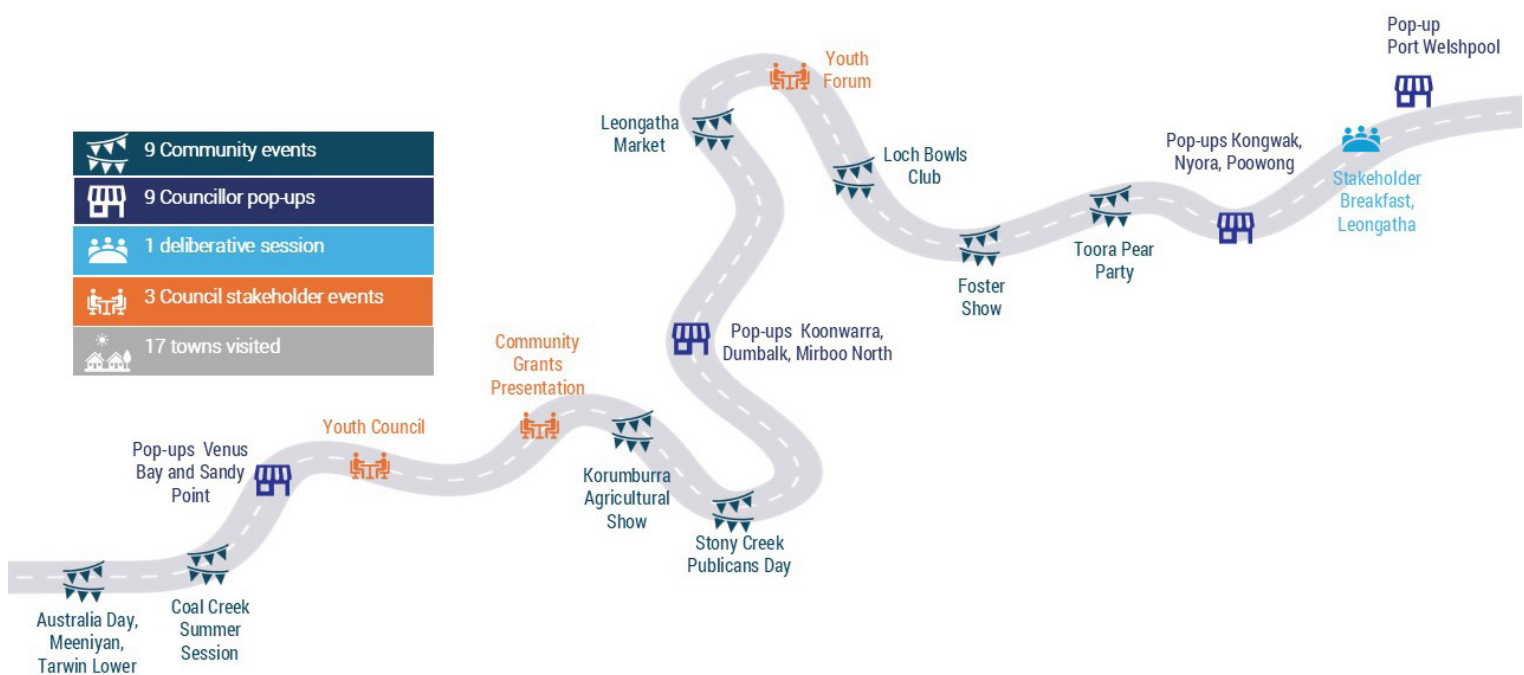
9 Community events
9 Councillor pop-ups
1 deliberative session
3 Council stakeholder events
17 towns visited

Australia Day, Meeniyan, Tarwin Lower

Coal Creek Summer Session

Pop-ups Venus Bay and Sandy Point

Youth Council

Community Grants Presentation

Korumburra Agricultural Show

Stony Creek Publicans Day

Pop-ups Koonwarra, Dumbalk, Mirboo North

Leongatha Market

Youth Forum

Loch Bowls Club

Foster Show

Toora Pear Party

Pop-ups Kongwak, Nyora, Poowong

Stakeholder Breakfast, Leongatha

Pop-up Port Welshpool